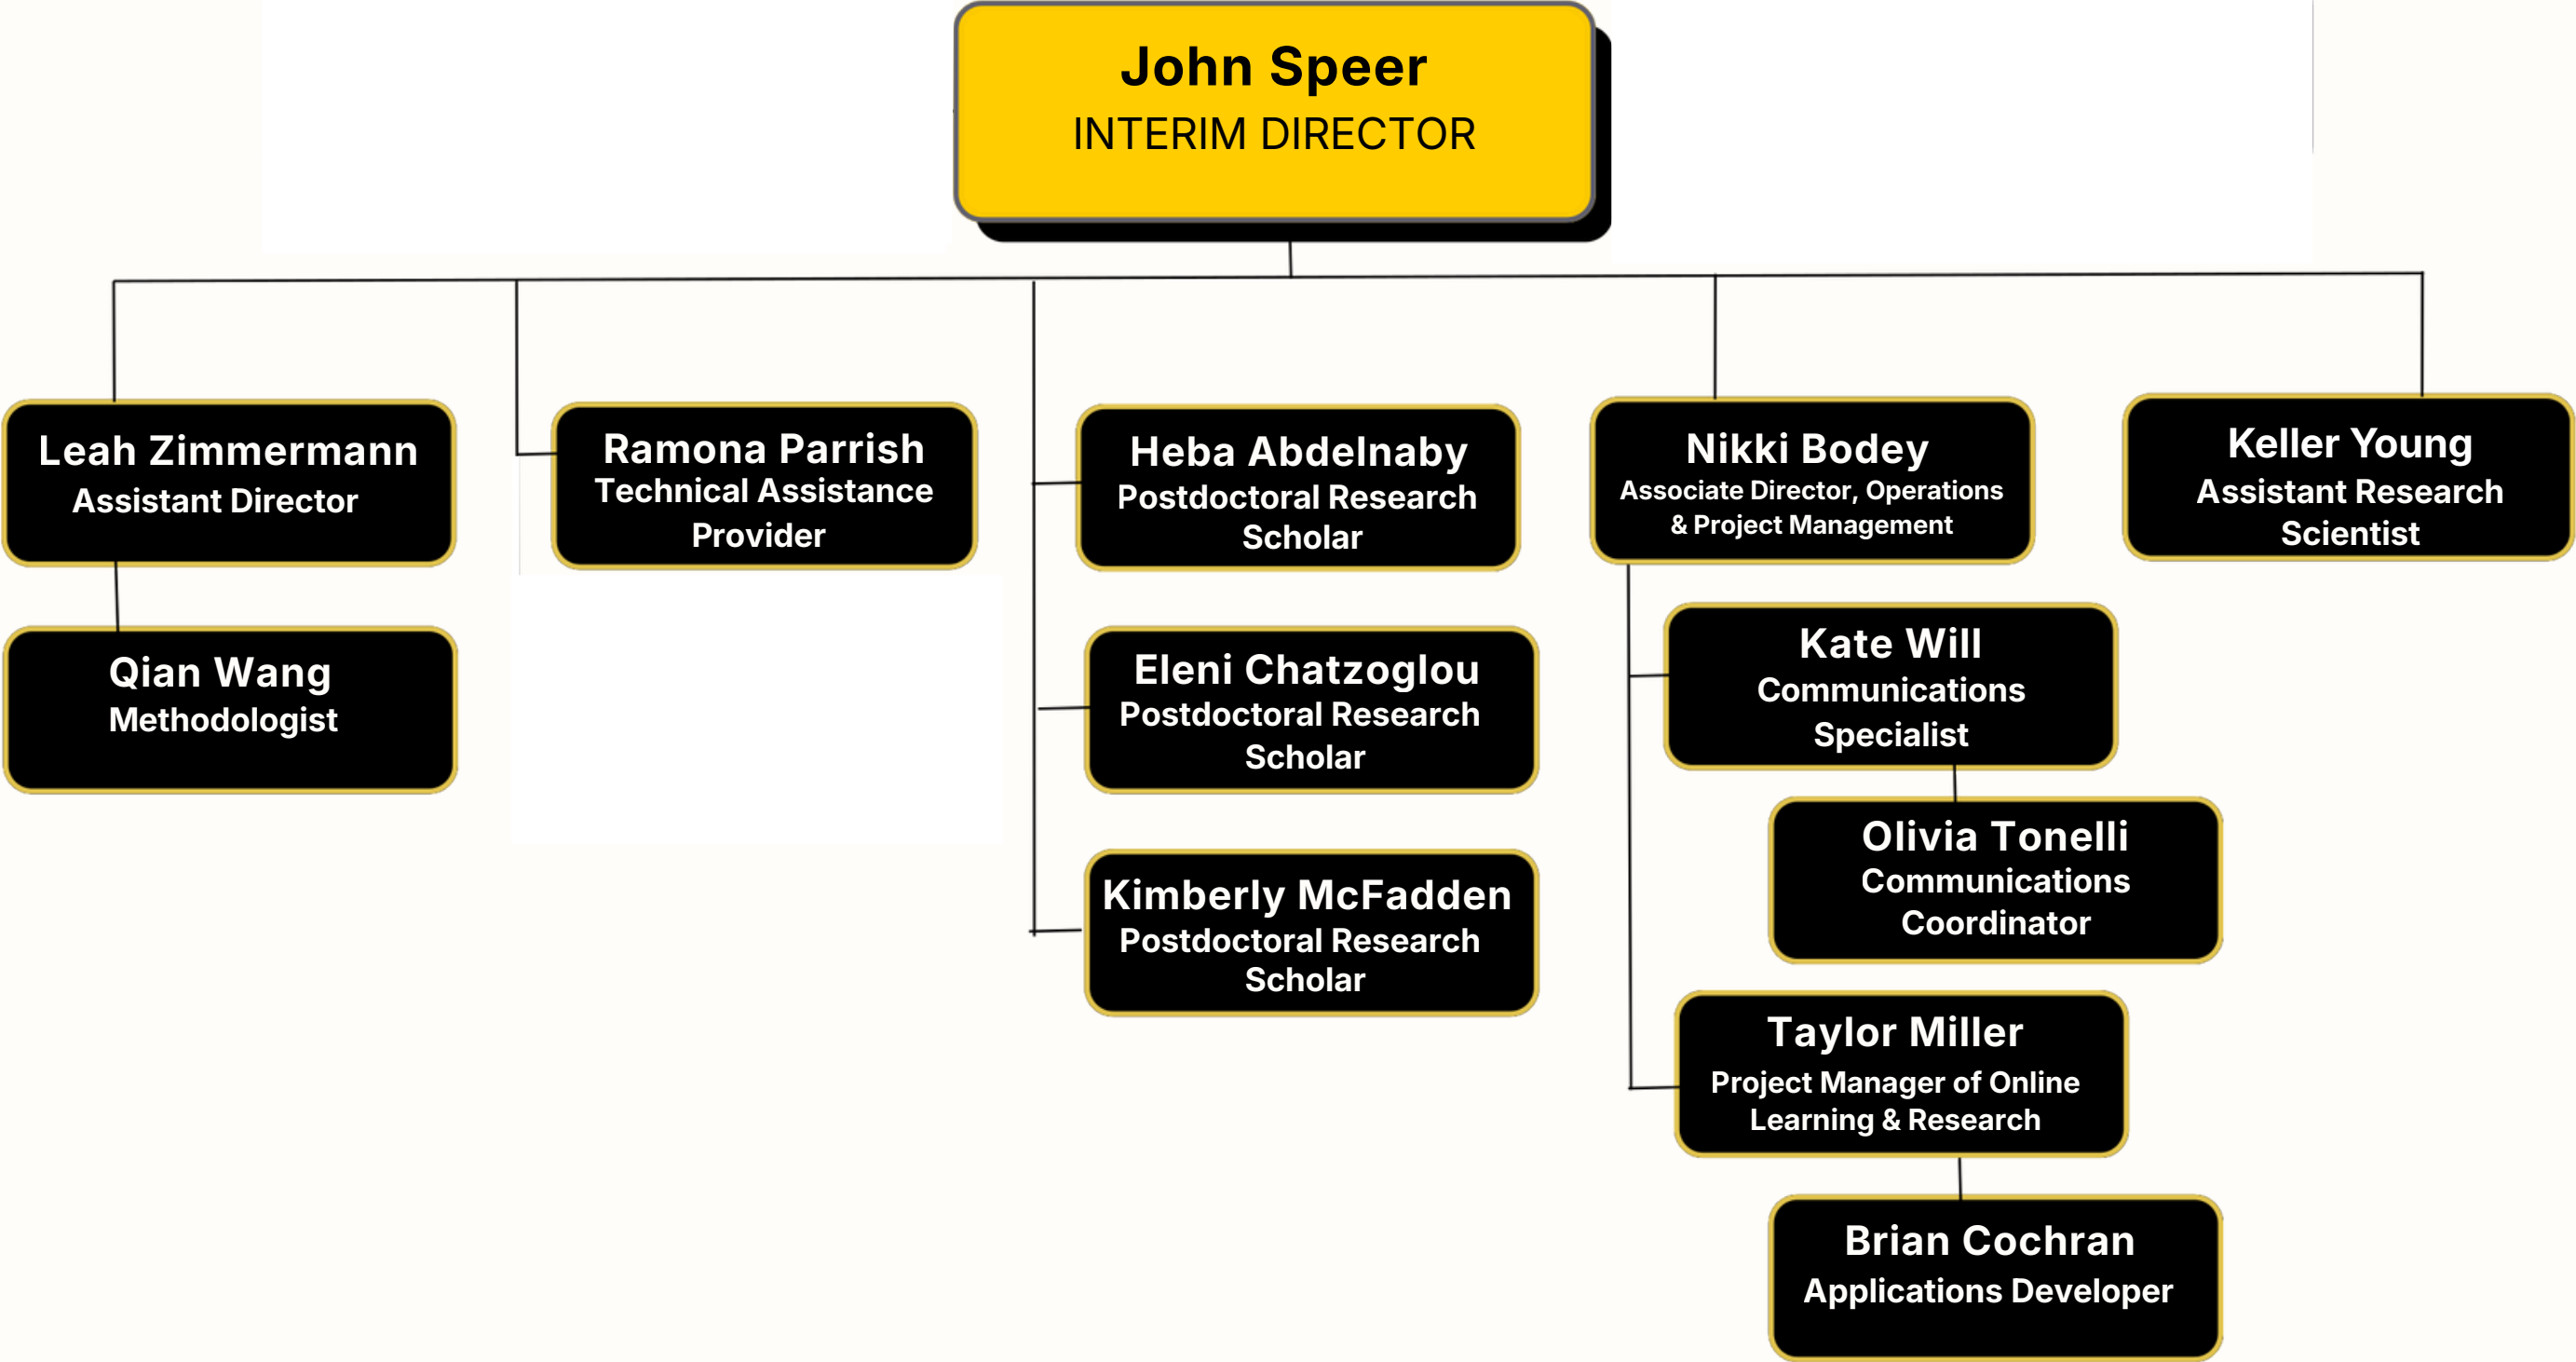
John Speer
INTERIM DIRECTOR

Leah Zimmermann
Assistant Director

Qian Wang
Methodologist

Ramona Parrish
Technical Assistance Provider

Heba Abdelnaby
Postdoctoral Research Scholar

Eleni Chatzoglou
Postdoctoral Research Scholar

Kimberly McFadden
Postdoctoral Research Scholar

Nikki Bodey
Associate Director, Operations & Project Management

Kate Will
Communications Specialist

Olivia Tonelli
Communications Coordinator

Taylor Miller
Project Manager of Online Learning & Research

Brian Cochran
Applications Developer

Keller Young
Assistant Research Scientist